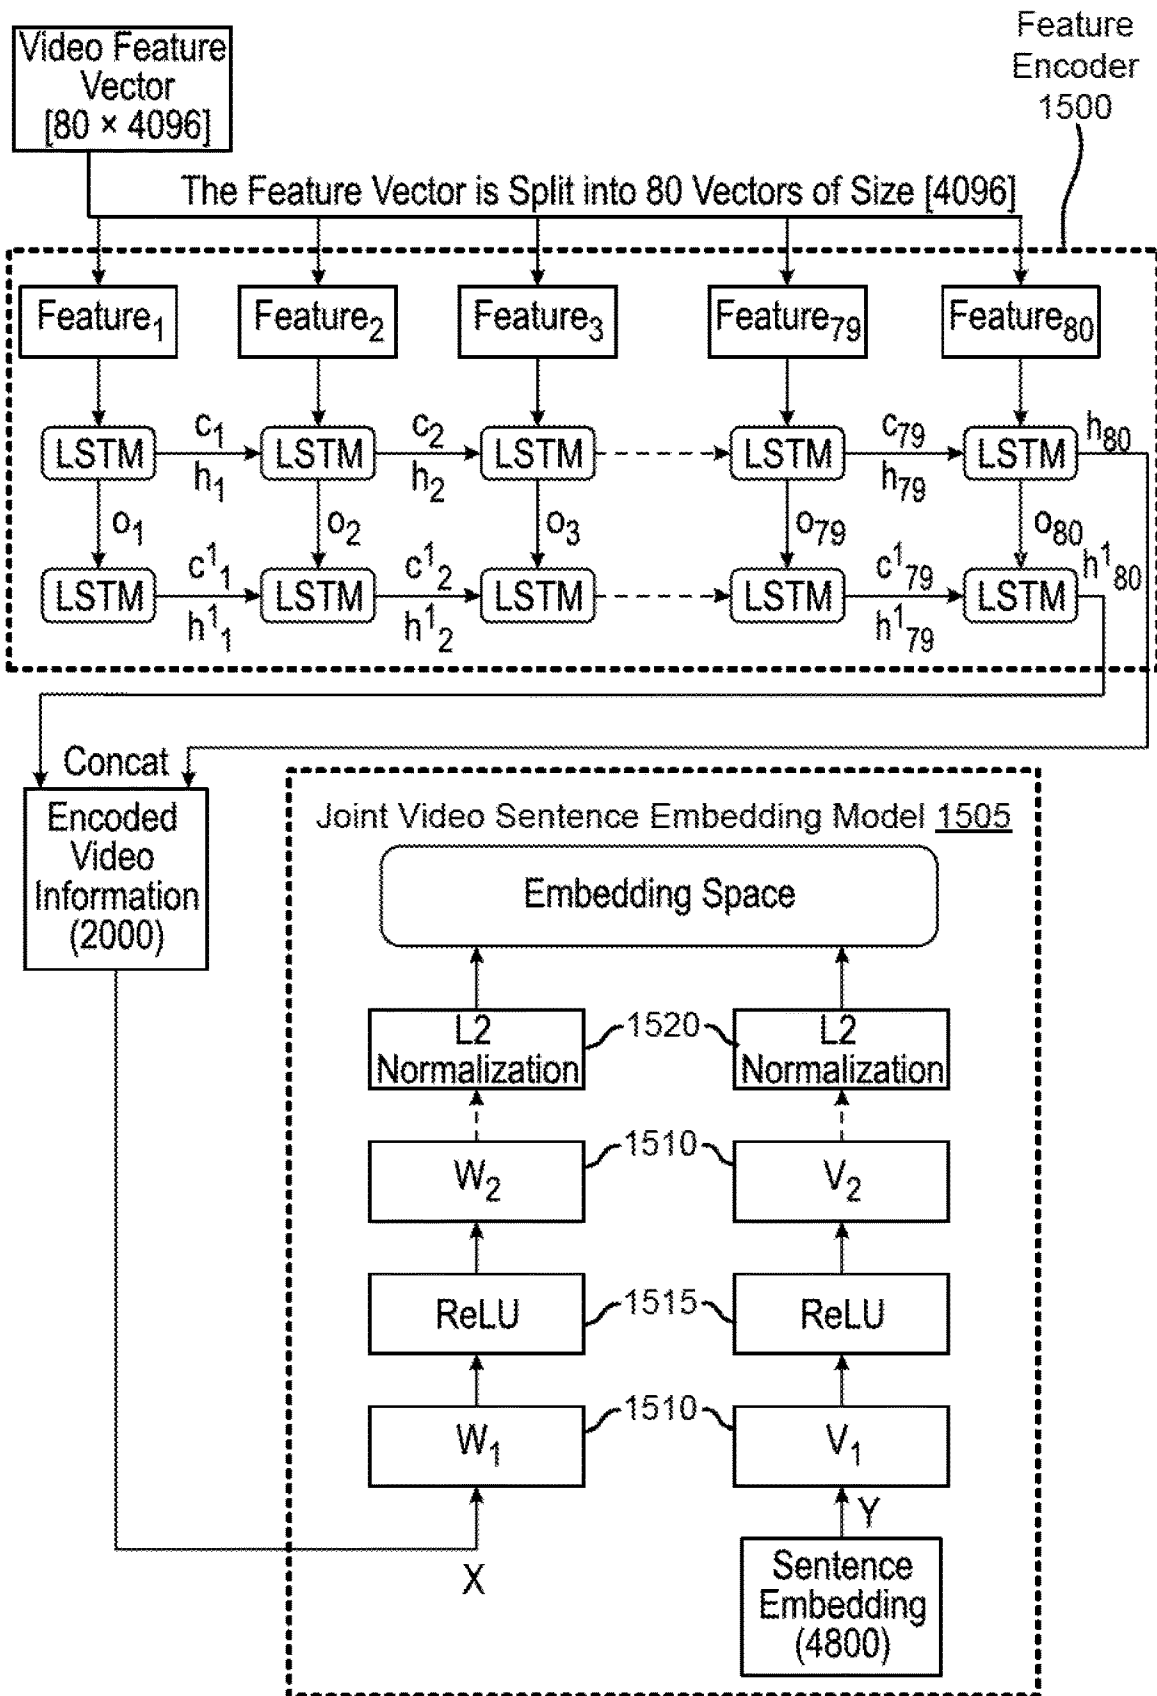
Video Feature Vector [80 × 4096]

Feature Encoder 1500

The Feature Vector is Split into 80 Vectors of Size [4096]

Feature$_1$ Feature$_2$ Feature$_3$ Feature$_{79}$ Feature$_{80}$

LSTM $c_1$ $h_1$ LSTM $c_2$ $h_2$ LSTM LSTM $c_{79}$ $h_{79}$ LSTM $h_{80}$

$o_1$ $o_2$ $o_3$ $o_{79}$ $o_{80}$

LSTM $c^1{}_1$ $h^1{}_1$ LSTM $c^1{}_2$ $h^1{}_2$ LSTM LSTM $c^1{}_{79}$ $h^1{}_{79}$ LSTM $h^1{}_{80}$

Concat

Encoded Video Information (2000)

Joint Video Sentence Embedding Model 1505

Embedding Space

L2 Normalization 1520 L2 Normalization

$W_2$ 1510 $V_2$

ReLU 1515 ReLU

$W_1$ 1510 $V_1$

X

Y

Sentence Embedding (4800)